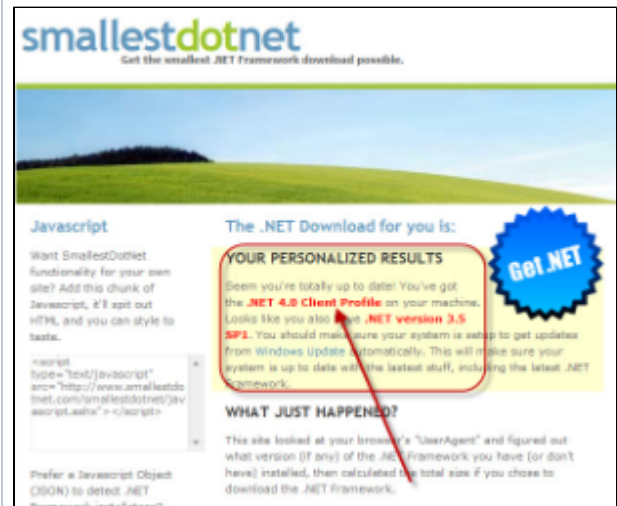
smallestdotnet
Get the smallest .NET Framework download possible.

Javascript

Want SmallestDotNet functionality for your own site? Add this chunk of Javascript, it'll spit out HTML and you can style to taste.

<script type="text/javascript" src="http://www.smallestdotnet.com/smallestdotnet/javascript.ashx"></script>

Prefer a Javascript Object (JSON) to detect .NET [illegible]

The .NET Download for you is:

Get .NET

YOUR PERSONALIZED RESULTS

Seem you're totally up to date! You've got the .NET 4.0 Client Profile on your machine. Looks like you also have .NET version 3.5 SP1. You should make sure your system is setup to get updates from Windows Update automatically. This will make sure your system is up to date with the lastest stuff, including the latest .NET Framework.

WHAT JUST HAPPENED?

This site looked at your browser's "UserAgent" and figured out what version (if any) of the .NET Framework you have (or don't have) installed, then calculated the total size if you chose to download the .NET Framework.